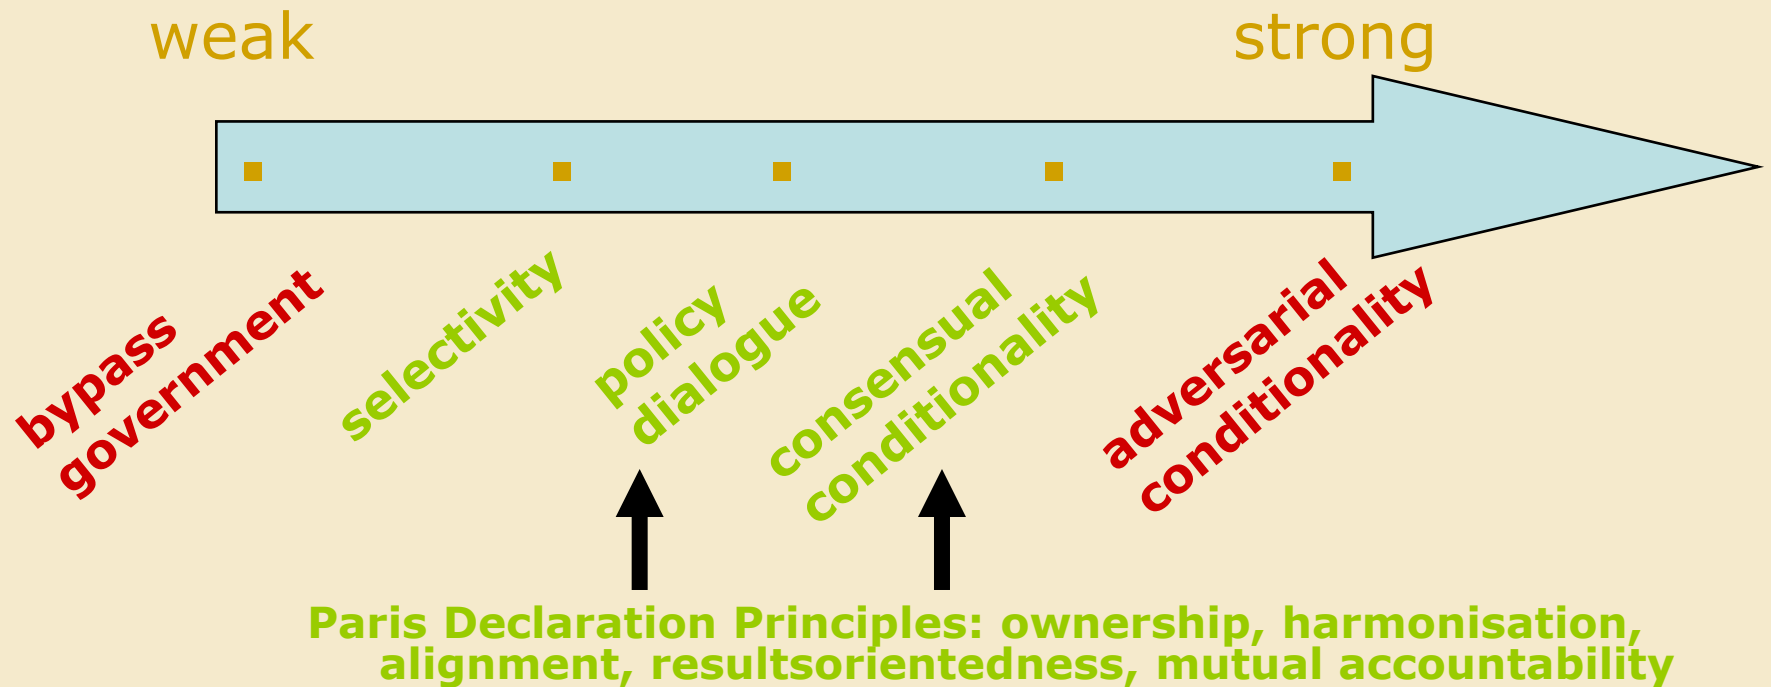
weak

strong

bypass government

selectivity

policy dialogue

consensual conditionality

adversarial conditionality

Paris Declaration Principles: ownership, harmonisation, alignment, resultsorientedness, mutual accountability